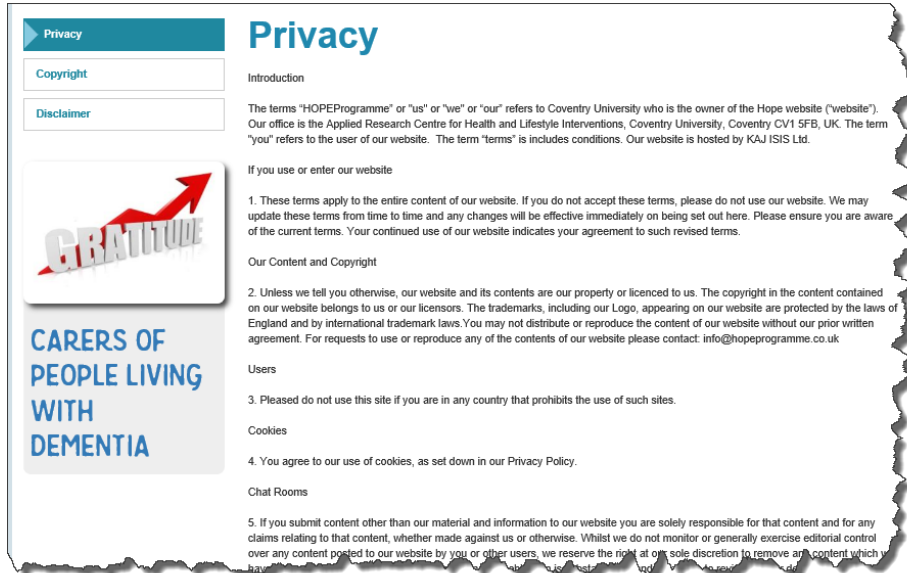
Privacy

Copyright

Disclaimer

GRATITUDE

CARERS OF PEOPLE LIVING WITH DEMENTIA

Privacy

Introduction

The terms "HOPEProgramme" or "us" or "we" or "our" refers to Coventry University who is the owner of the Hope website ("website"). Our office is the Applied Research Centre for Health and Lifestyle Interventions, Coventry University, Coventry CV1 5FB, UK. The term "you" refers to the user of our website. The term "terms" is includes conditions. Our website is hosted by KAJ ISIS Ltd.

If you use or enter our website

1. These terms apply to the entire content of our website. If you do not accept these terms, please do not use our website. We may update these terms from time to time and any changes will be effective immediately on being set out here. Please ensure you are aware of the current terms. Your continued use of our website indicates your agreement to such revised terms.

Our Content and Copyright

2. Unless we tell you otherwise, our website and its contents are our property or licenced to us. The copyright in the content contained on our website belongs to us or our licensors. The trademarks, including our Logo, appearing on our website are protected by the laws of England and by international trademark laws.You may not distribute or reproduce the content of our website without our prior written agreement. For requests to use or reproduce any of the contents of our website please contact: info@hopeprogramme.co.uk

Users

3. Pleased do not use this site if you are in any country that prohibits the use of such sites.

Cookies

4. You agree to our use of cookies, as set down in our Privacy Policy.

Chat Rooms

5. If you submit content other than our material and information to our website you are solely responsible for that content and for any claims relating to that content, whether made against us or otherwise. Whilst we do not monitor or generally exercise editorial control over any content posted to our website by you or other users, we reserve the right at our sole discretion to remove any content which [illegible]